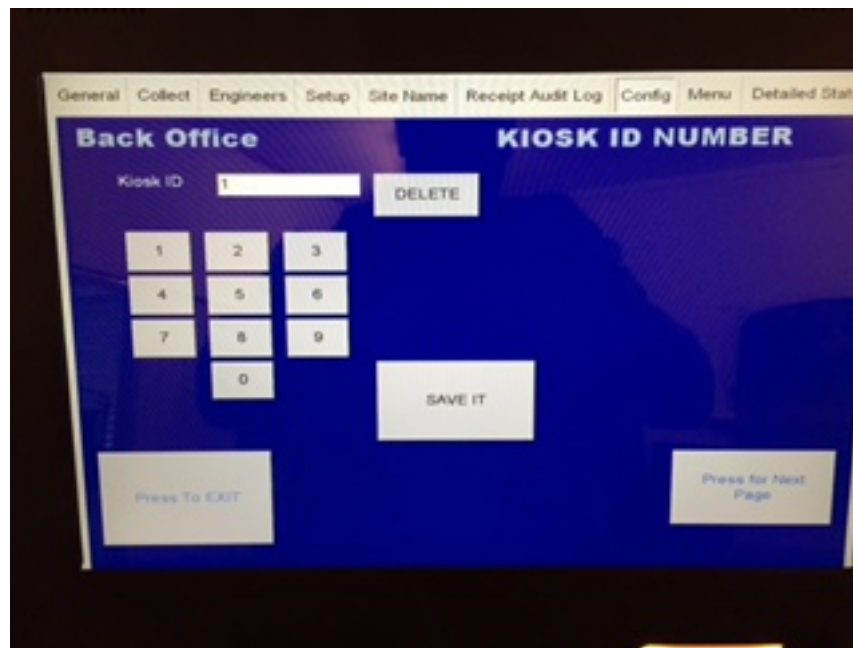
General Collect Engineers Setup Site Name Receipt Audit Log Config Menu Detailed Stat

Back Office

KIOSK ID NUMBER

Kiosk ID 1

DELETE

1 2 3
4 5 6
7 8 9
0

SAVE IT

Press To EXIT

Press for Next Page